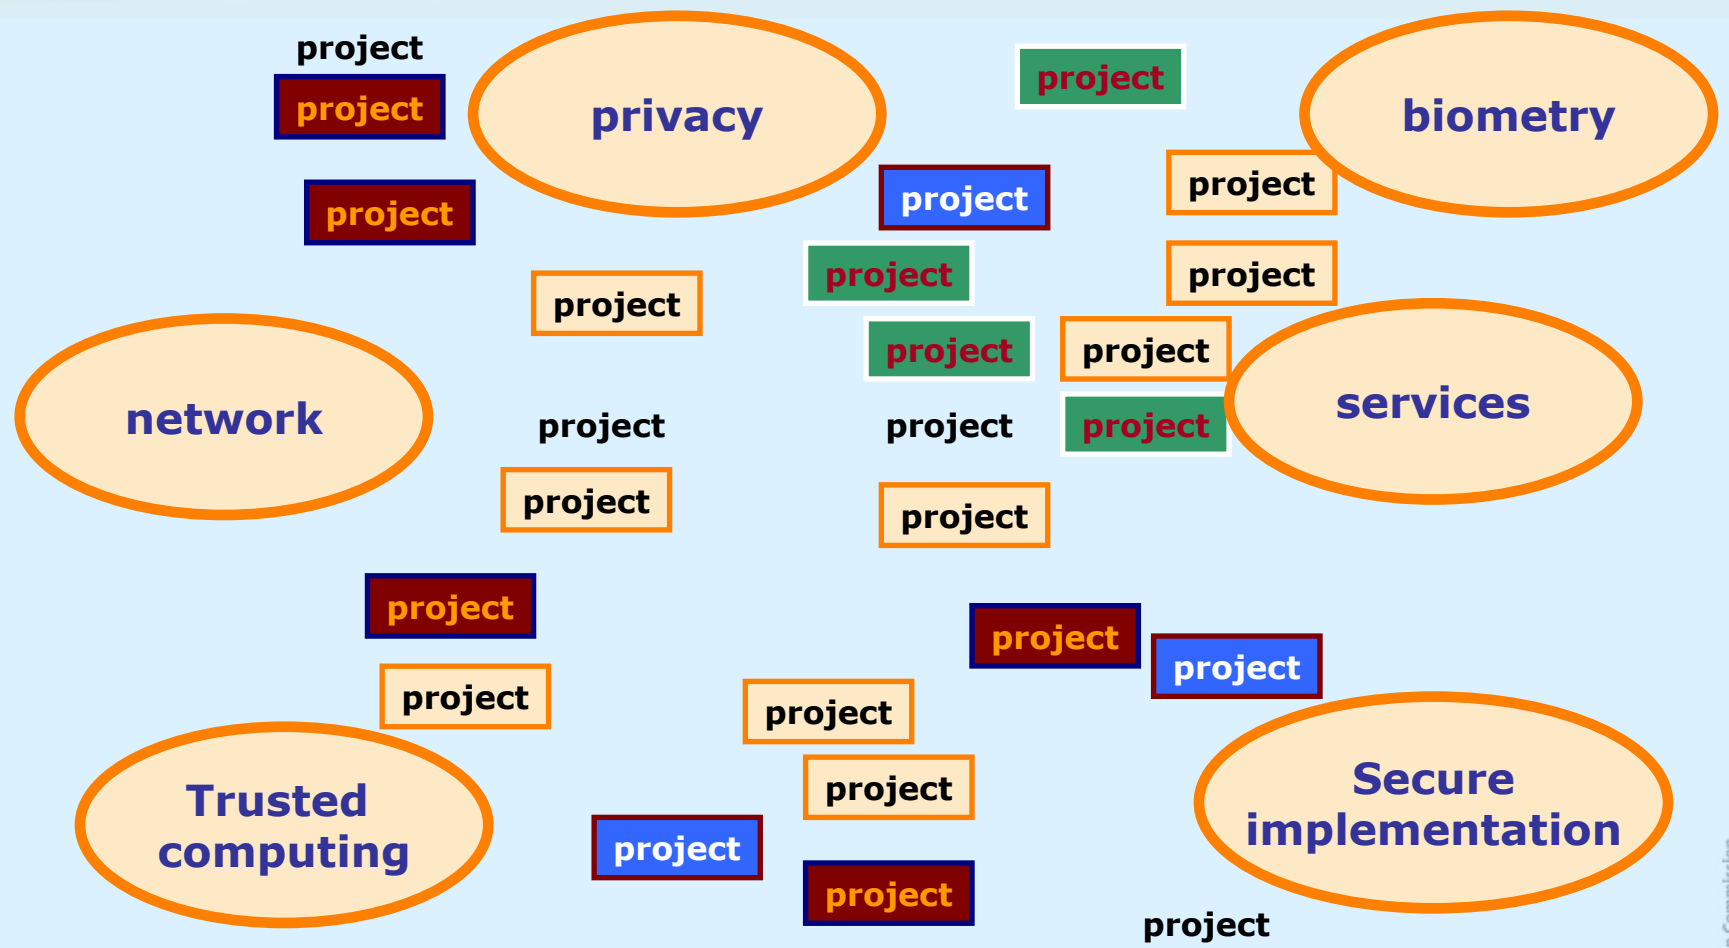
project

project

privacy

project

biometry

project

project

project

project

project

project

project

network

project

project

project

services

project

project

project

project

project

project

project

Trusted computing

project

project

project

Secure implementation

project